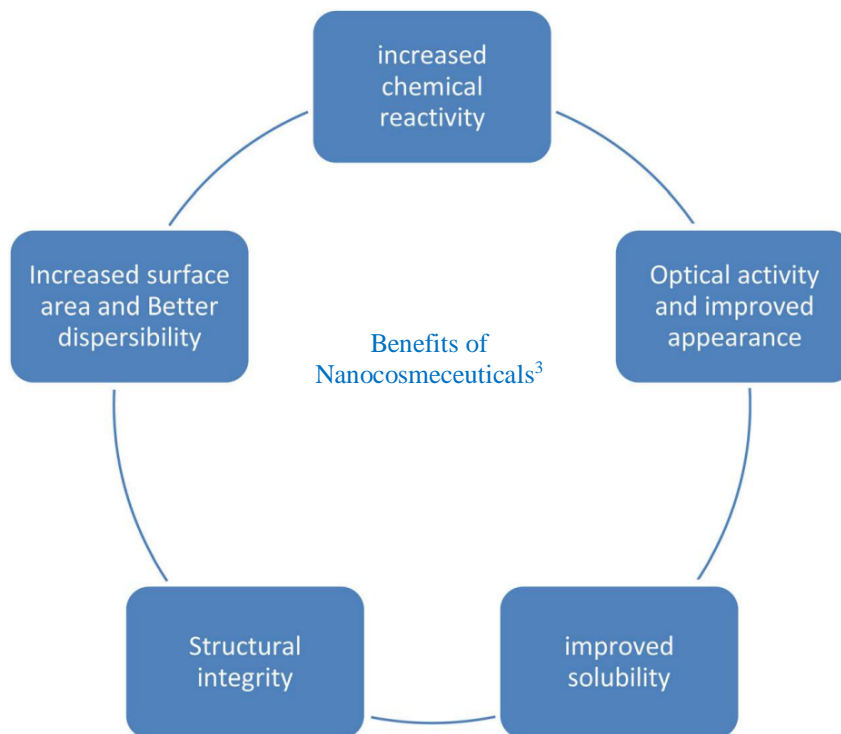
increased chemical reactivity

Increased surface area and Better dispersibility

Benefits of Nanocosmeceuticals$^3$

Optical activity and improved appearance

Structural integrity

improved solubility